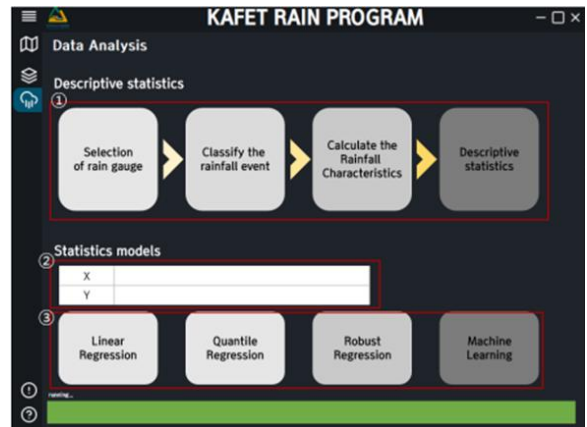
KAFET RAIN PROGRAM

Data Analysis

Descriptive statistics

①

Selection of rain gauge

Classify the rainfall event

Calculate the Rainfall Characteristics

Descriptive statistics

Statistics models

②

| X | |
|---|---|
| Y | |

③

Linear Regression

Quantile Regression

Robust Regression

Machine Learning

running...